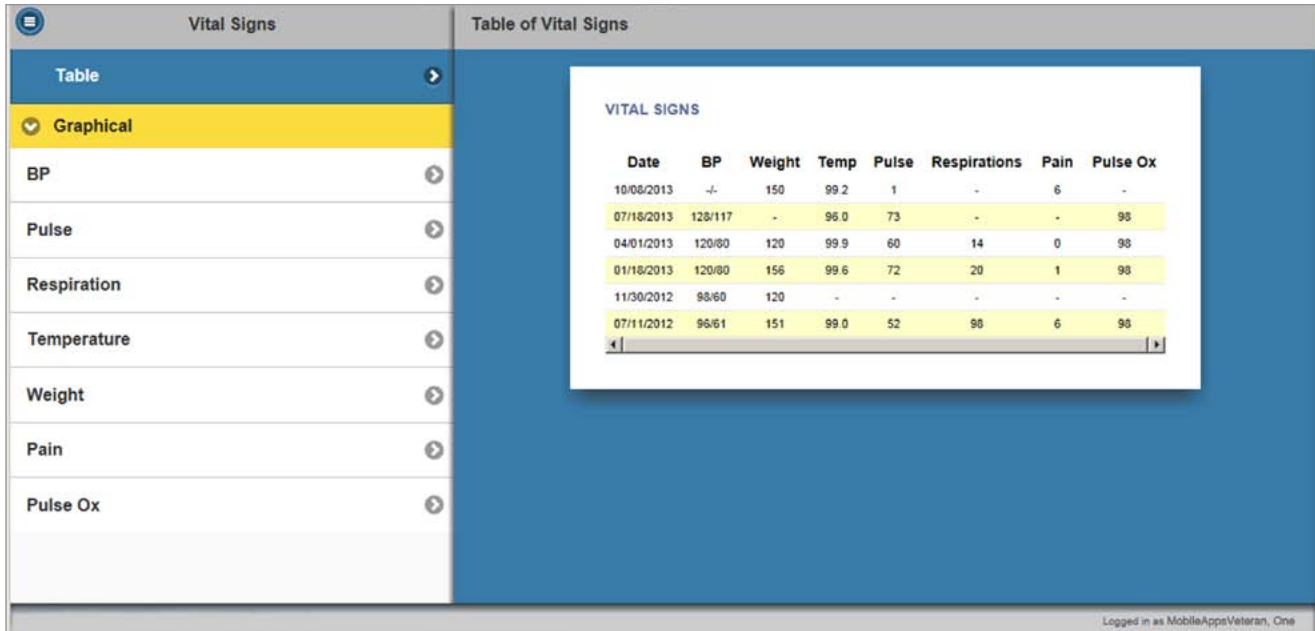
Vital Signs

Table

Graphical

BP

Pulse

Respiration

Temperature

Weight

Pain

Pulse Ox

Table of Vital Signs

VITAL SIGNS

| Date | BP | Weight | Temp | Pulse | Respirations | Pain | Pulse Ox |
|---|---|---|---|---|---|---|---|
| 10/08/2013 | -/- | 150 | 99.2 | 1 | - | 6 | - |
| 07/18/2013 | 128/117 | - | 96.0 | 73 | - | - | 98 |
| 04/01/2013 | 120/80 | 120 | 99.9 | 60 | 14 | 0 | 98 |
| 01/18/2013 | 120/80 | 156 | 99.6 | 72 | 20 | 1 | 98 |
| 11/30/2012 | 98/60 | 120 | - | - | - | - | - |
| 07/11/2012 | 96/61 | 151 | 99.0 | 52 | 98 | 6 | 98 |

Logged in as MobileAppsVeteran, One